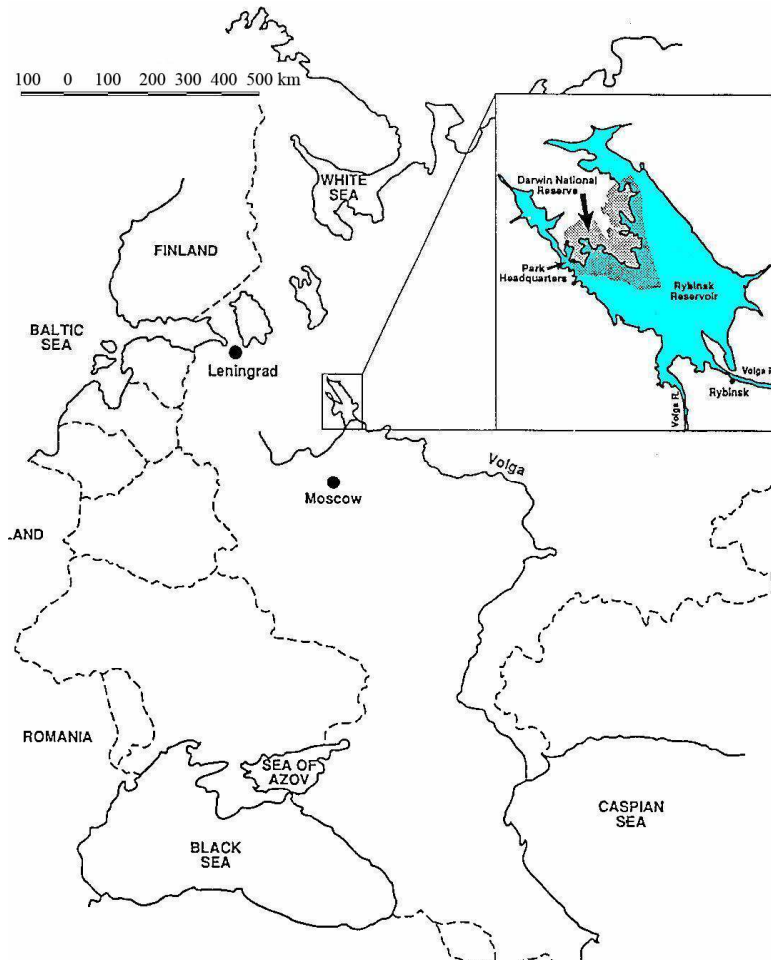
100 0 100 200 300 400 500 km

WHITE SEA

FINLAND

BALTIC SEA

Leningrad

Darwin National Reserve

Park Headquarters

Rybinsk Reservoir

Volga R.

Rybinsk

Volga R.

Volga

Moscow

LAND

ROMANIA

SEA OF AZOV

BLACK SEA

CASPIAN SEA